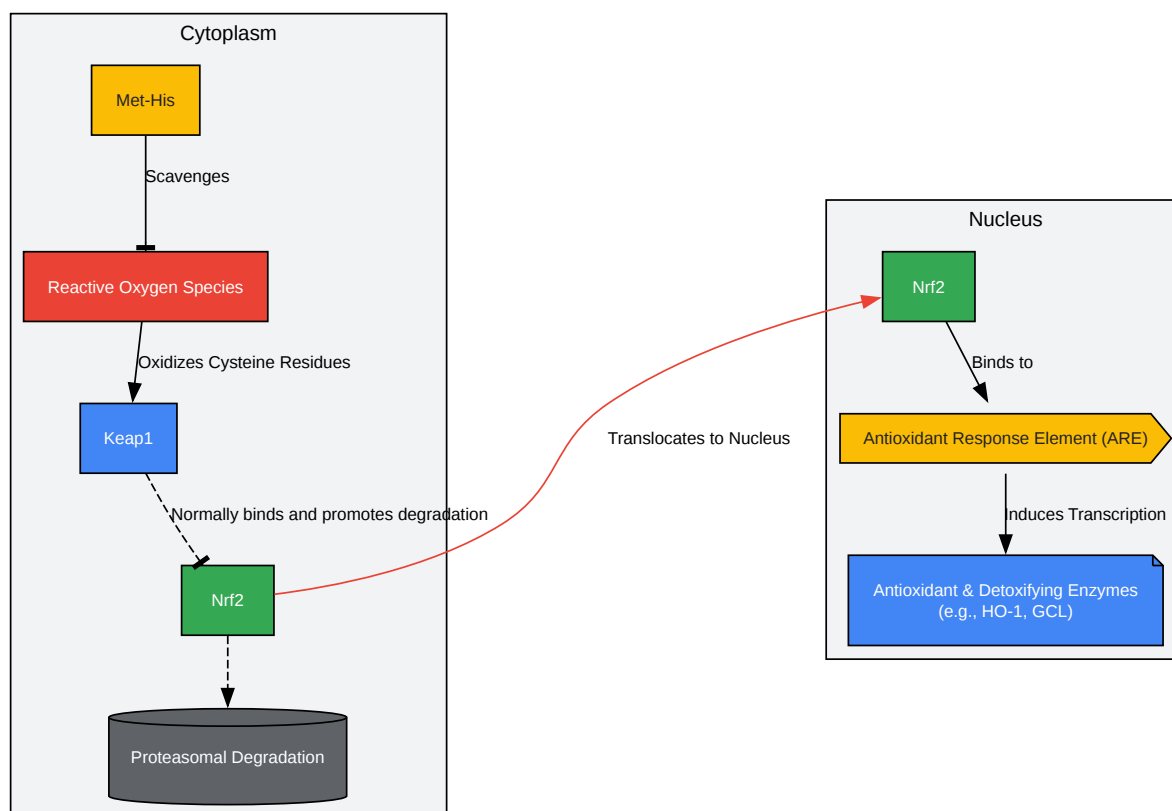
Cytoplasm

Met-His

Scavenges

Reactive Oxygen Species

Oxidizes Cysteine Residues

Keap1

Normally binds and promotes degradation

Nrf2

Proteasomal Degradation

Translocates to Nucleus

Nucleus

Nrf2

Binds to

Antioxidant Response Element (ARE)

Induces Transcription

Antioxidant & Detoxifying Enzymes (e.g., HO-1, GCL)